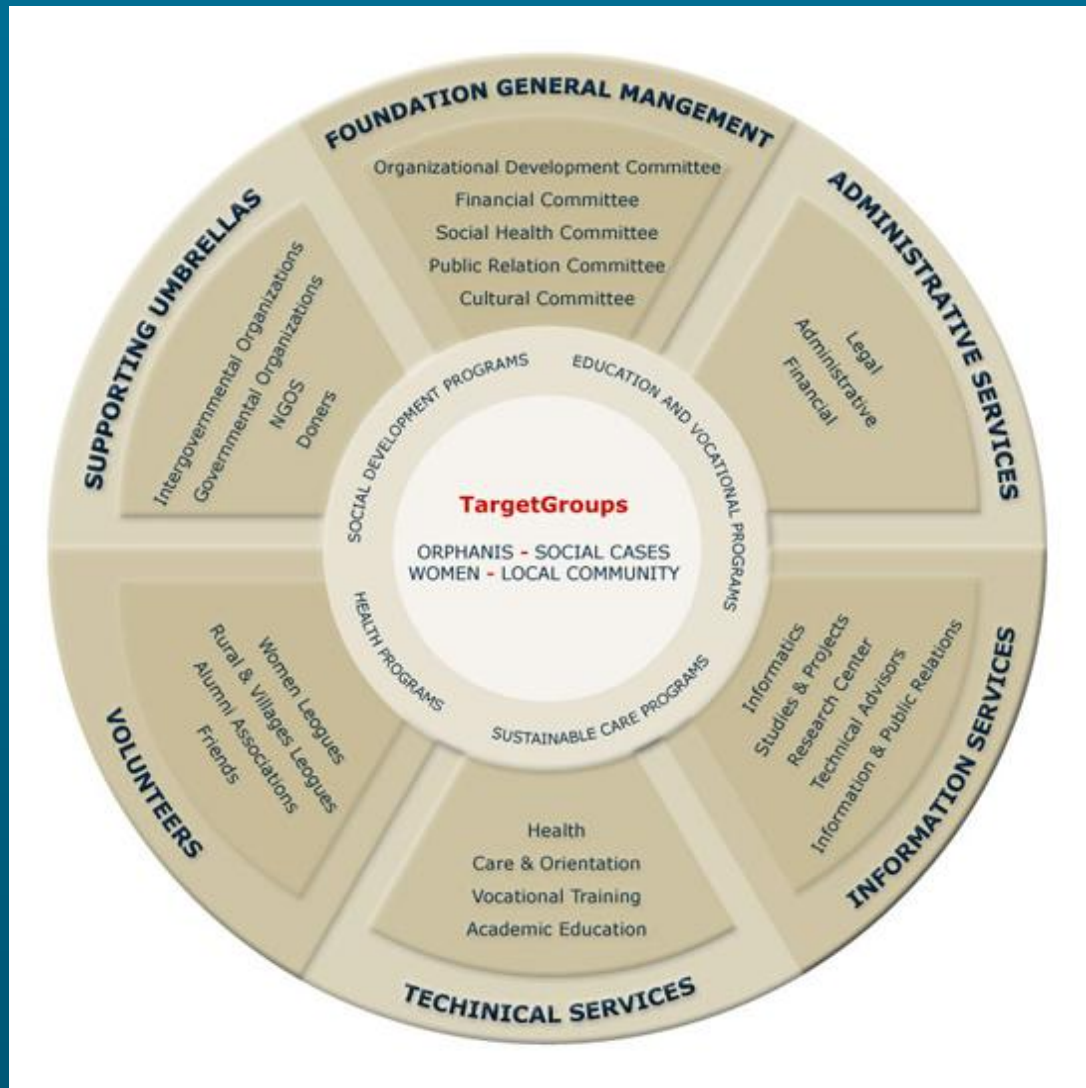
FOUNDATION GENERAL MANGEMENT

Organizational Development Committee
Financial Committee
Social Health Committee
Public Relation Committee
Cultural Committee

ADMINISTRATIVE SERVICES

Legal
Administrative
Financial

INFORMATION SERVICES

Informatics
Studies & Projects
Research Center
Technical Advisors
Information & Public Relations

TECHINICAL SERVICES

Health
Care & Orientation
Vocational Training
Academic Education

VOLUNTEERS

Women Leogues
Rural & Villages Leogues
Alumni Associations
Friends

SUPPORTING UMBRELLAS

Intergovernmental Organizations
Governmental Organizations
NGOS
Doners

SOCIAL DEVELOPMENT PROGRAMS

EDUCATION AND VOCATIONAL PROGRAMS

SUSTAINABLE CARE PROGRAMS

HEALTH PROGRAMS

TargetGroups

ORPHANIS - SOCIAL CASES
WOMEN - LOCAL COMMUNITY